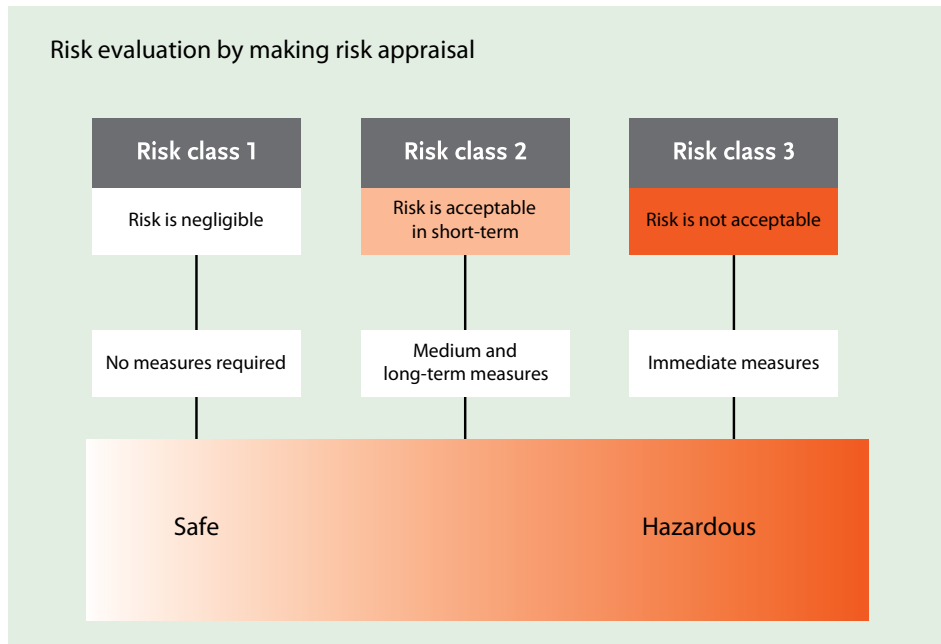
Risk evaluation by making risk appraisal

Risk class 1

Risk is negligible

No measures required

Risk class 2

Risk is acceptable in short-term

Medium and long-term measures

Risk class 3

Risk is not acceptable

Immediate measures

Safe

Hazardous